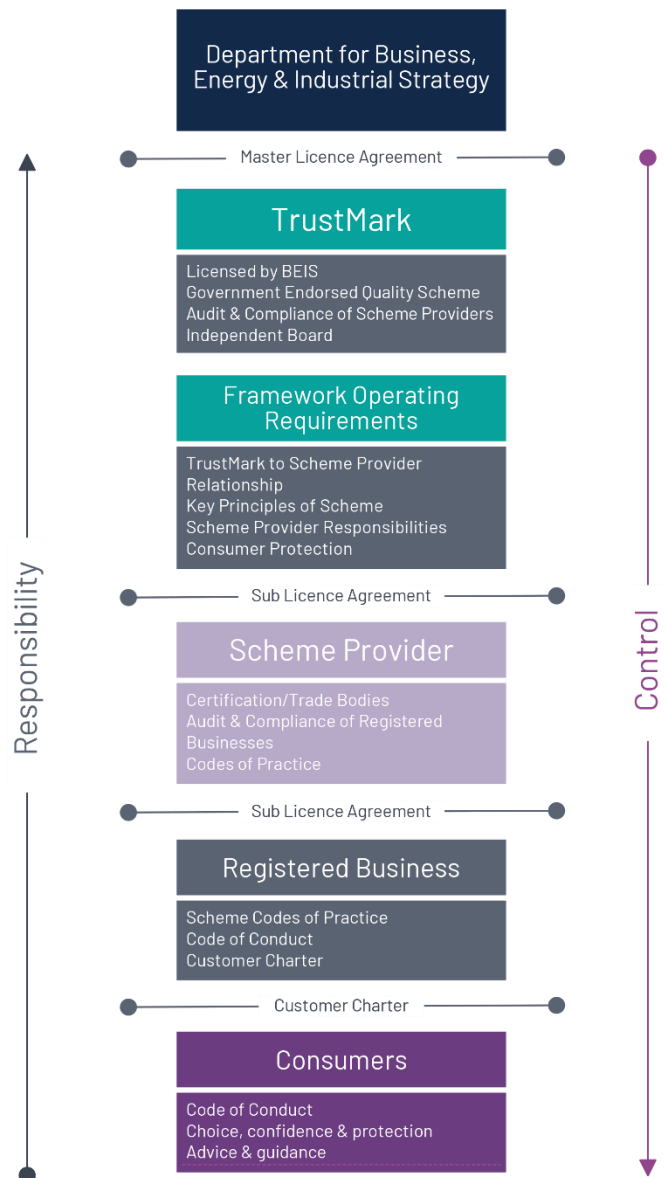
Department for Business, Energy & Industrial Strategy

Master Licence Agreement

TrustMark

Licensed by BEIS
Government Endorsed Quality Scheme
Audit & Compliance of Scheme Providers
Independent Board

Framework Operating Requirements

TrustMark to Scheme Provider Relationship
Key Principles of Scheme
Scheme Provider Responsibilities
Consumer Protection

Sub Licence Agreement

Scheme Provider

Certification/Trade Bodies
Audit & Compliance of Registered Businesses
Codes of Practice

Sub Licence Agreement

Registered Business

Scheme Codes of Practice
Code of Conduct
Customer Charter

Customer Charter

Consumers

Code of Conduct
Choice, confidence & protection
Advice & guidance

Responsibility

Control